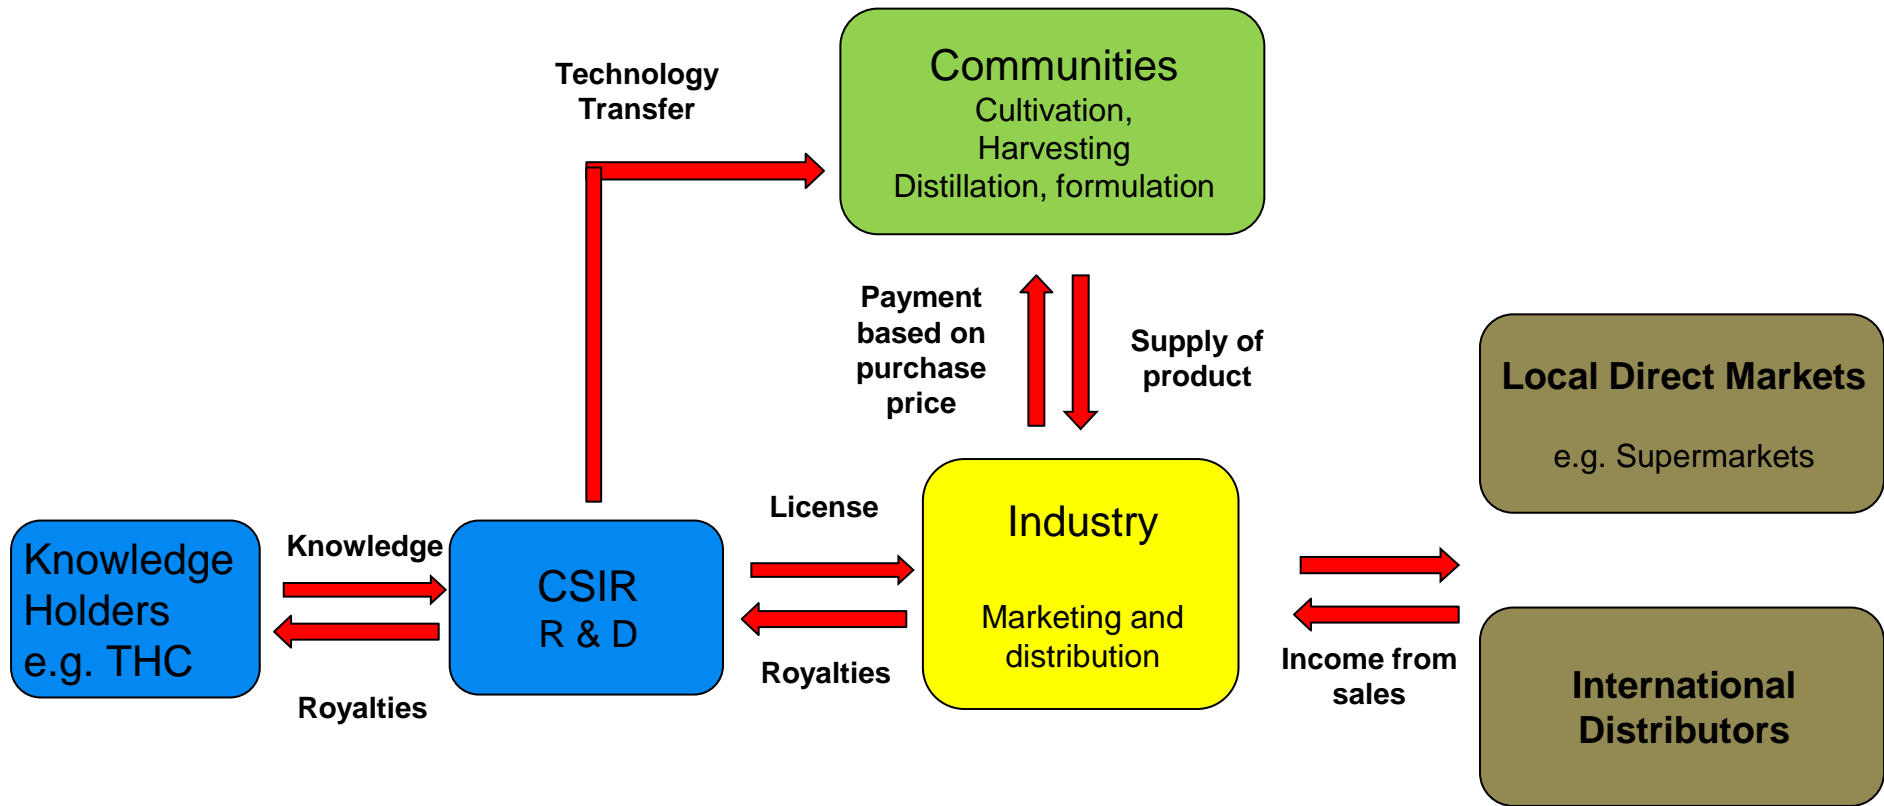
Technology Transfer

Communities
Cultivation,
Harvesting
Distillation, formulation

Payment based on purchase price

Supply of product

Local Direct Markets

e.g. Supermarkets

Knowledge Holders e.g. THC

Knowledge

Royalties

CSIR
R & D

License

Royalties

Industry

Marketing and distribution

Income from sales

International Distributors